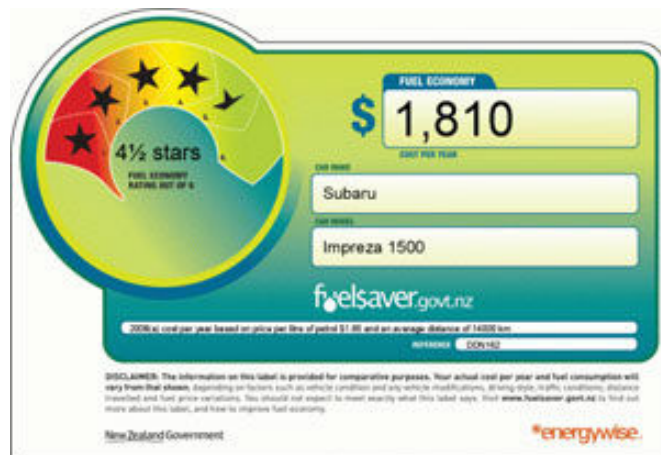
4½ stars
FUEL ECONOMY RATING OUT OF 6

FUEL ECONOMY
$ 1,810
COST PER YEAR

CAR MAKE
Subaru

CAR MODEL
Impreza 1500

fuelsaver.govt.nz

2006(a) cost per year based on price per litre of petrol $1.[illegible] and an average distance of 14000 km

REFERENCE DDN162

DISCLAIMER: The information on this label is provided for comparative purposes. Your actual cost per year and fuel consumption will vary from that shown, depending on factors such as vehicle condition and any vehicle modifications, driving style, traffic conditions, distance travelled and fuel price variations. You should not expect to meet exactly what this label says. Visit www.fuelsaver.govt.nz to find out more about this label, and how to improve fuel economy.

New Zealand Government

energywise